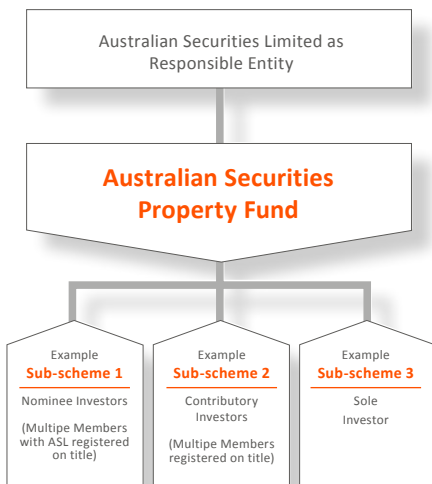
Australian Securities Limited as Responsible Entity

Australian Securities Property Fund

Example
Sub-scheme 1
Nominee Investors
(Multipe Members with ASL registered on title)

Example
Sub-scheme 2
Contributory Investors
(Multipe Members registered on title)

Example
Sub-scheme 3
Sole Investor